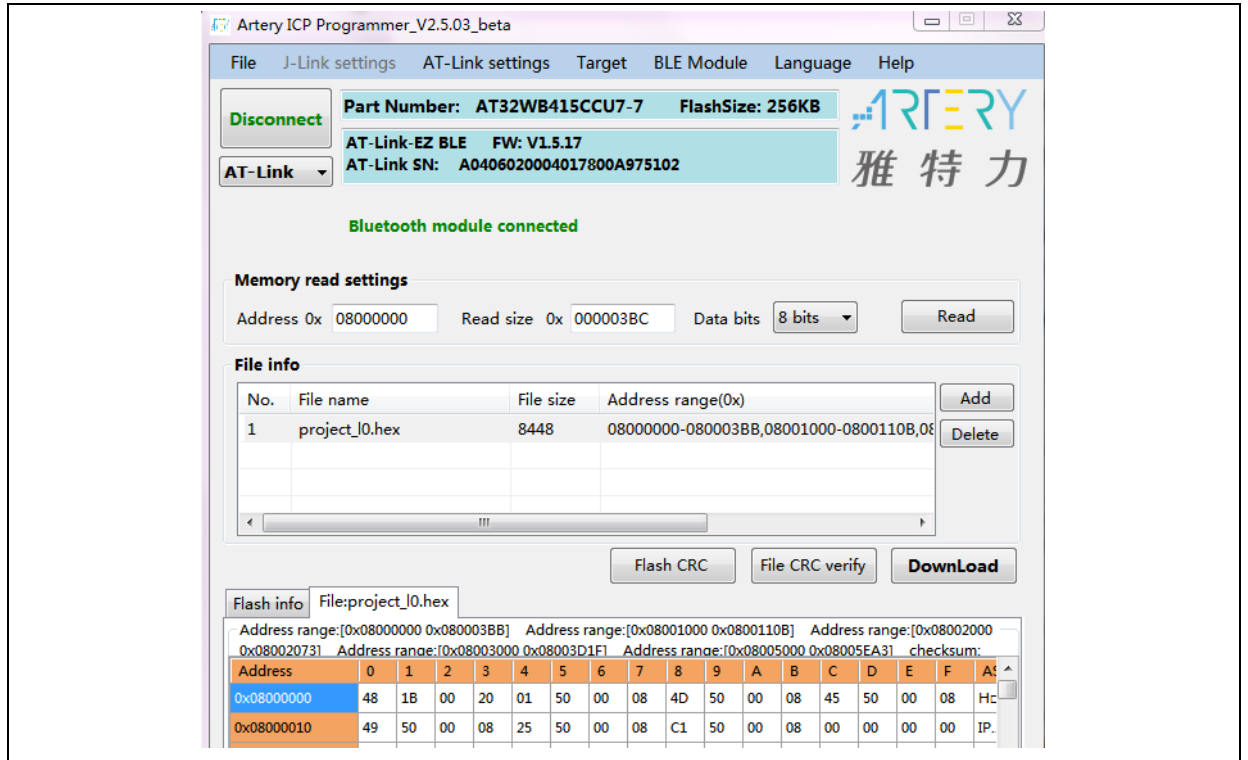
Artery ICP Programmer_V2.5.03_beta

File J-Link settings AT-Link settings Target BLE Module Language Help

Disconnect

Part Number: AT32WB415CCU7-7 FlashSize: 256KB

ARTERY
雅特力

AT-Link-EZ BLE FW: V1.5.17
AT-Link SN: A0406020004017800A975102

AT-Link

Bluetooth module connected

Memory read settings

Address 0x 08000000 Read size 0x 000003BC Data bits 8 bits Read

File info

| No. | File name | File size | Address range(0x) |
|---|---|---|---|
| 1 | project_l0.hex | 8448 | 08000000-080003BB,08001000-0800110B,08 |

Add
Delete

Flash CRC File CRC verify DownLoad

Flash info File:project_l0.hex

Address range:[0x08000000 0x080003BB] Address range:[0x08001000 0x0800110B] Address range:[0x08002000 0x08002073] Address range:[0x08003000 0x08003D1F] Address range:[0x08005000 0x08005EA3] checksum:

| Address | 0 | 1 | 2 | 3 | 4 | 5 | 6 | 7 | 8 | 9 | A | B | C | D | E | F | AS |
|---|---|---|---|---|---|---|---|---|---|---|---|---|---|---|---|---|---|
| 0x08000000 | 48 | 1B | 00 | 20 | 01 | 50 | 00 | 08 | 4D | 50 | 00 | 08 | 45 | 50 | 00 | 08 | H |
| 0x08000010 | 49 | 50 | 00 | 08 | 25 | 50 | 00 | 08 | C1 | 50 | 00 | 08 | 00 | 00 | 00 | 00 | IP. |